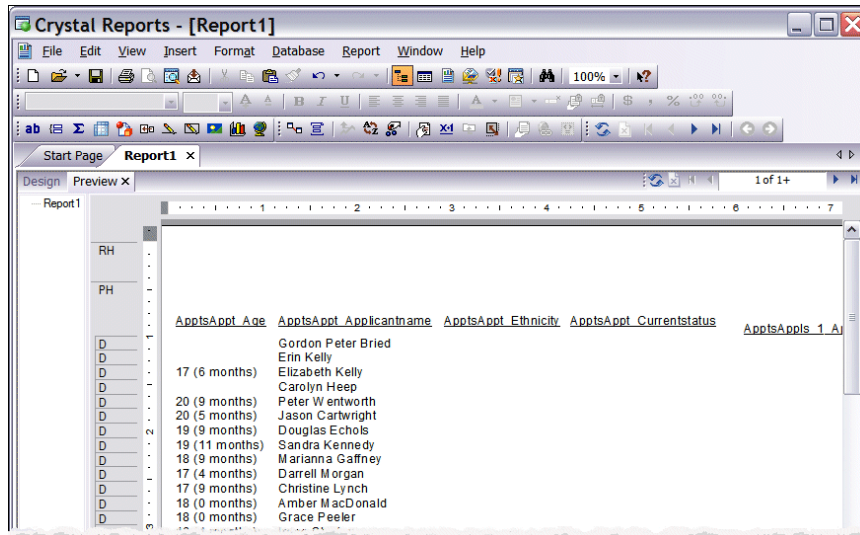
Crystal Reports - [Report1]

File Edit View Insert Format Database Report Window Help

100%

Start Page Report1 ×

Design Preview ×

1 of 1+

Report1

RH

PH

| ApptsAppt Age | ApptsAppt Applicantname | ApptsAppt Ethnicity | ApptsAppt Currentstatus | ApptsAppls 1 A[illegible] |
|---|---|---|---|---|
| | Gordon Peter Bried | | | |
| | Erin Kelly | | | |
| 17 (6 months) | Elizabeth Kelly | | | |
| | Carolyn Heep | | | |
| 20 (9 months) | Peter Wentworth | | | |
| 20 (5 months) | Jason Cartwright | | | |
| 19 (9 months) | Douglas Echols | | | |
| 19 (11 months) | Sandra Kennedy | | | |
| 18 (9 months) | Marianna Gaffney | | | |
| 17 (4 months) | Darrell Morgan | | | |
| 17 (9 months) | Christine Lynch | | | |
| 18 (0 months) | Amber MacDonald | | | |
| 18 (0 months) | Grace Peeler | | | |

D
D
D
D
D
D
D
D
D
D
D
D
D